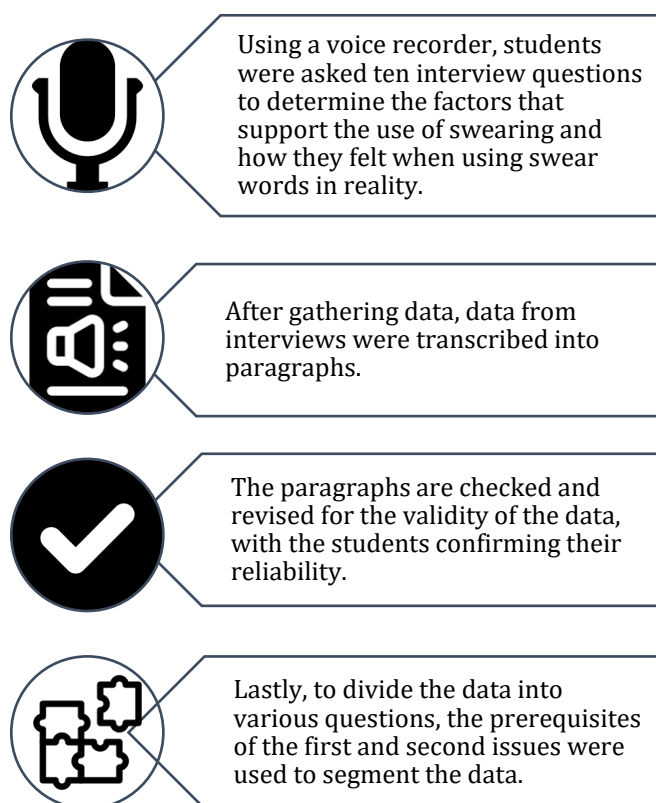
Using a voice recorder, students were asked ten interview questions to determine the factors that support the use of swearing and how they felt when using swear words in reality.

After gathering data, data from interviews were transcribed into paragraphs.

The paragraphs are checked and revised for the validity of the data, with the students confirming their reliability.

Lastly, to divide the data into various questions, the prerequisites of the first and second issues were used to segment the data.